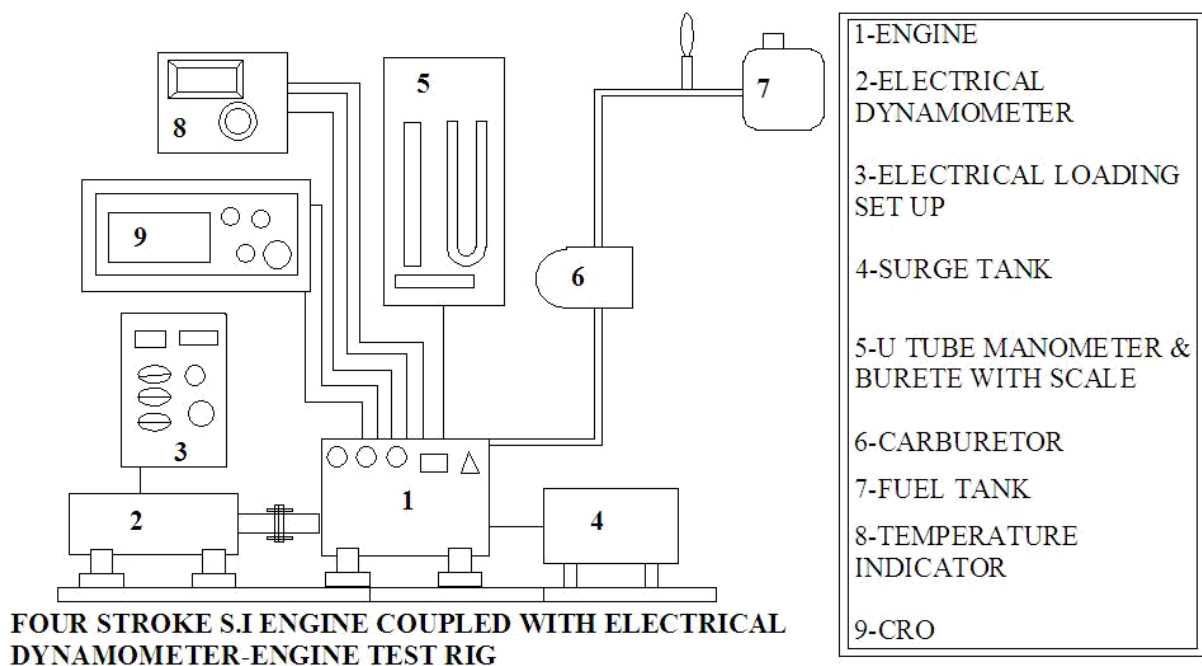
8

5

7

9

6

3

1

2

4

FOUR STROKE S.I ENGINE COUPLED WITH ELECTRICAL DYNAMOMETER-ENGINE TEST RIG

1-ENGINE

2-ELECTRICAL DYNAMOMETER

3-ELECTRICAL LOADING SET UP

4-SURGE TANK

5-U TUBE MANOMETER & BURETE WITH SCALE

6-CARBURETOR

7-FUEL TANK

8-TEMPERATURE INDICATOR

9-CRO